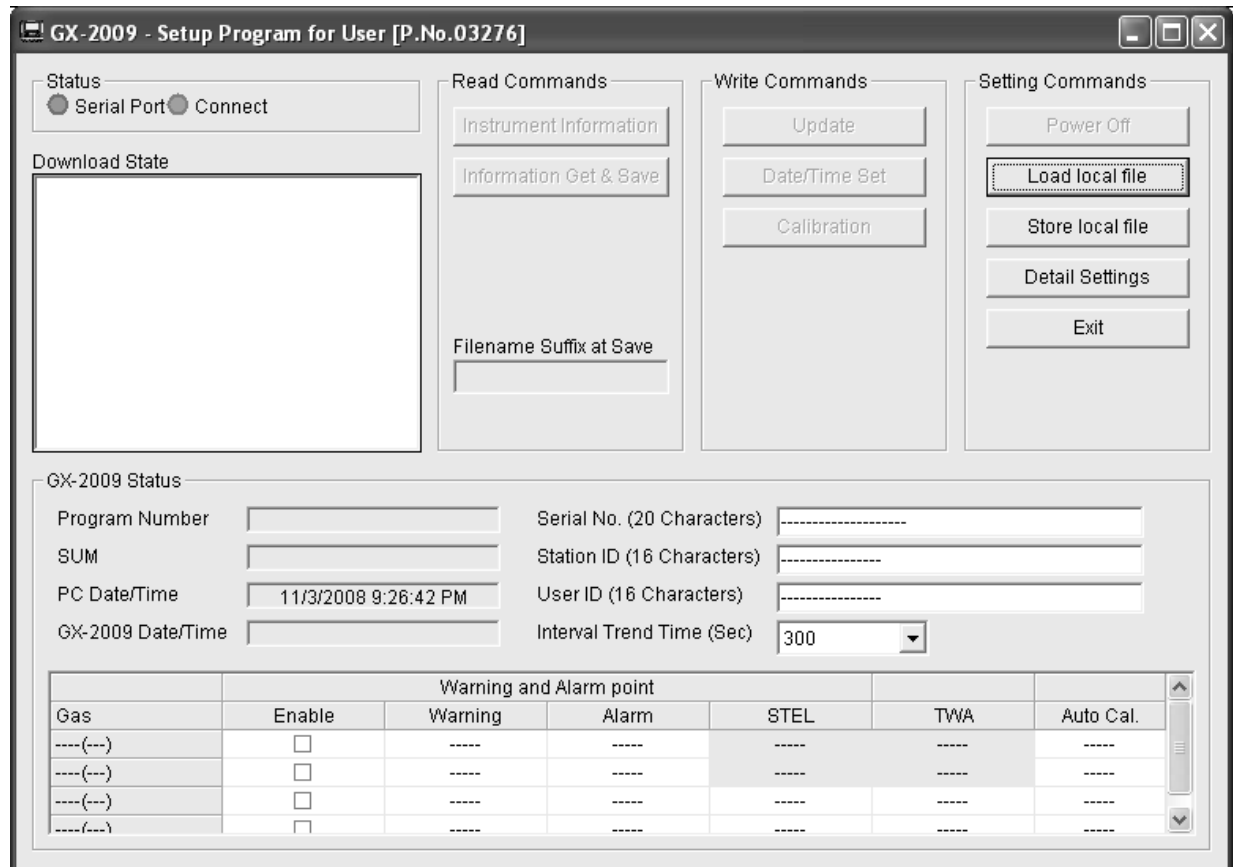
GX-2009 - Setup Program for User [P.No.03276]

Status
Serial Port Connect

Download State

Read Commands
Instrument Information
Information Get & Save

Filename Suffix at Save

Write Commands
Update
Date/Time Set
Calibration

Setting Commands
Power Off
Load local file
Store local file
Detail Settings
Exit

GX-2009 Status
Program Number
SUM
PC Date/Time 11/3/2008 9:26:42 PM
GX-2009 Date/Time

Serial No. (20 Characters) --------------------
Station ID (16 Characters) ----------------
User ID (16 Characters) ----------------
Interval Trend Time (Sec) 300

| | Warning and Alarm point | | | | | |
|---|---|---|---|---|---|---|
| Gas | Enable | Warning | Alarm | STEL | TWA | Auto Cal. |
| ----(---) | ☐ | ----- | ----- | ----- | ----- | ----- |
| ----(---) | ☐ | ----- | ----- | ----- | ----- | ----- |
| ----(---) | ☐ | ----- | ----- | ----- | ----- | ----- |
| ----(---) | ☐ | ----- | ----- | ----- | ----- | ----- |